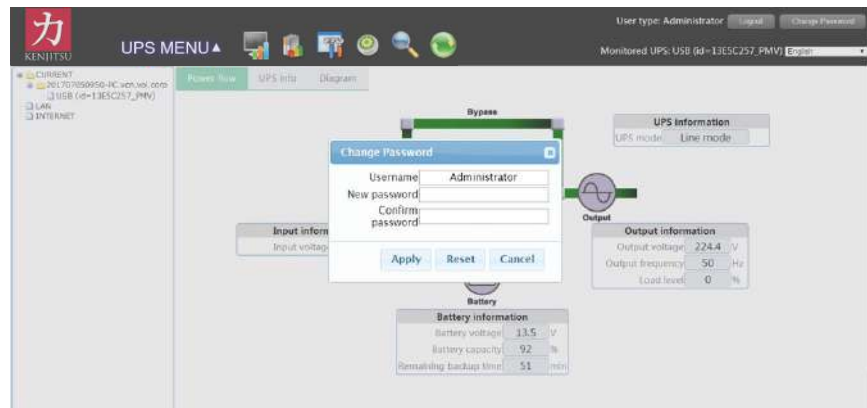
力
KENJITSU
UPS MENU▲
User type: Administrator
Logout
Change Password
Monitored UPS: USB (id=13E5C257_PMV)
English

CURRENT
20170705095O-PC.ven.voi.com
USB (id=13E5C257_PMV)
LAN
INTERNET

Power flow
UPS info
Diagram

Bypass

UPS information
UPS mode
Line mode

Change Password
Username
Administrator
New password
Confirm password
Apply
Reset
Cancel

Output

Input inform
Input voltag

Output information
Output voltage
224.4
V
Output frequency
50
Hz
Load level
0
%

Battery

Battery information
Battery voltage
13.5
V
Battery capacity
92
%
Remaining backup time
51
min